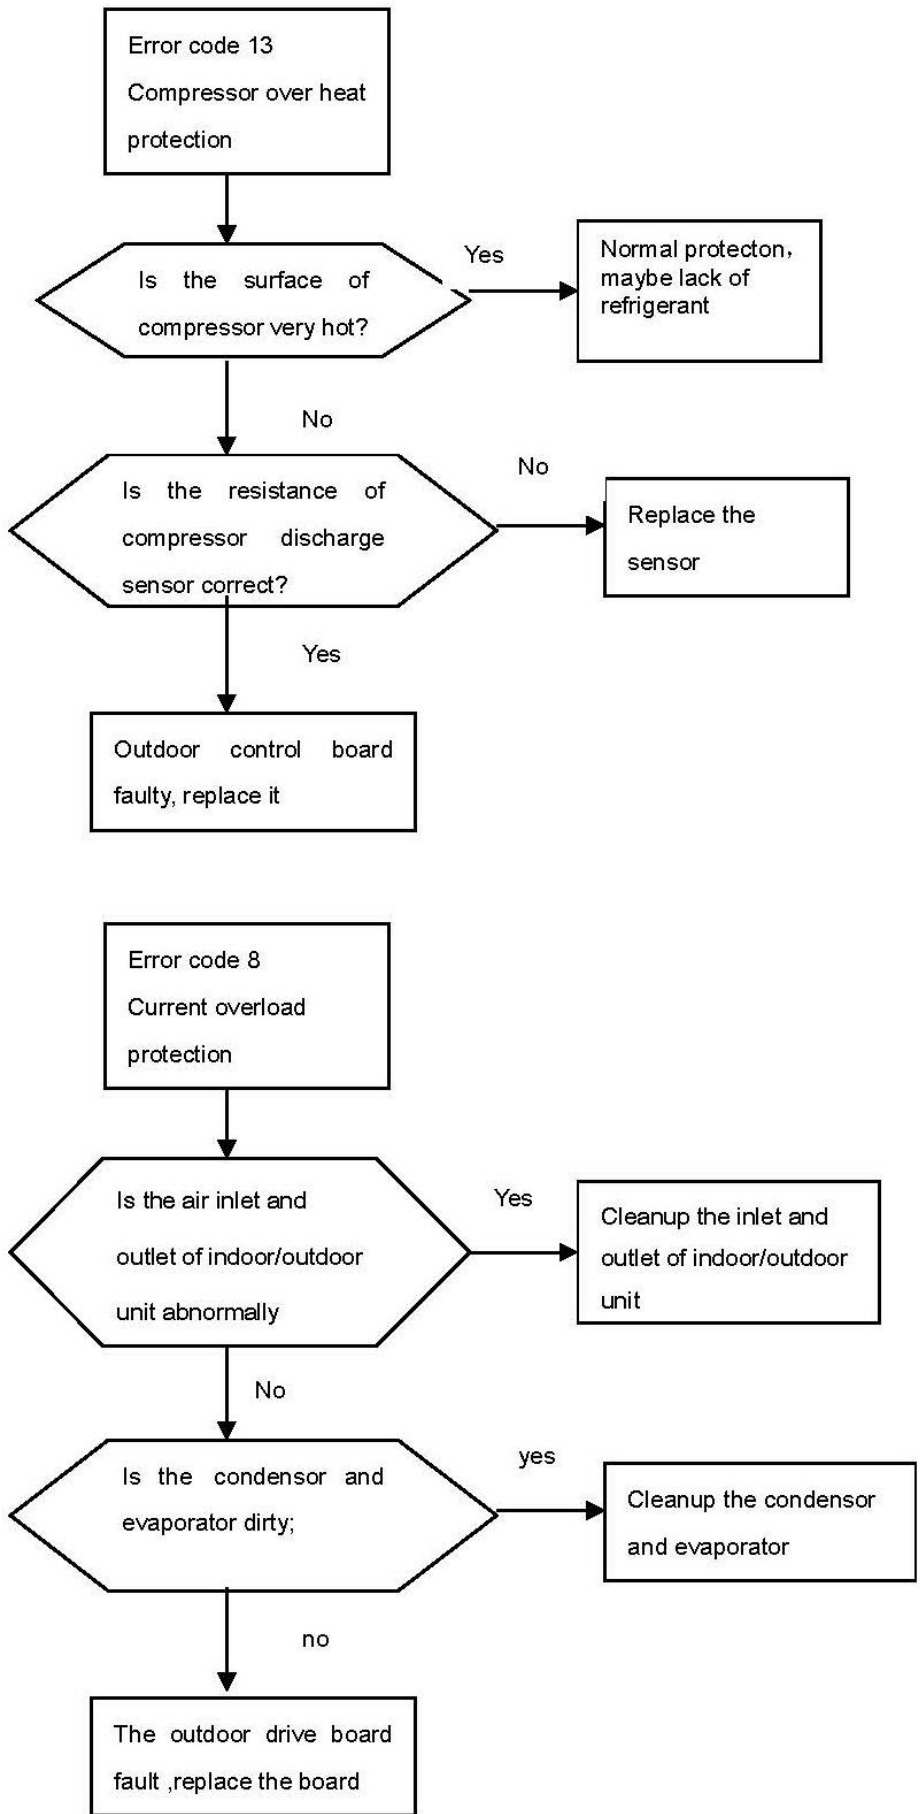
Error code 13
Compressor over heat protection

Is the surface of compressor very hot?

Yes

Normal protecton, maybe lack of refrigerant

No

Is the resistance of compressor discharge sensor correct?

No

Replace the sensor

Yes

Outdoor control board faulty, replace it

Error code 8
Current overload protection

Is the air inlet and outlet of indoor/outdoor unit abnormally

Yes

Cleanup the inlet and outlet of indoor/outdoor unit

No

Is the condensor and evaporator dirty;

yes

Cleanup the condensor and evaporator

no

The outdoor drive board fault ,replace the board